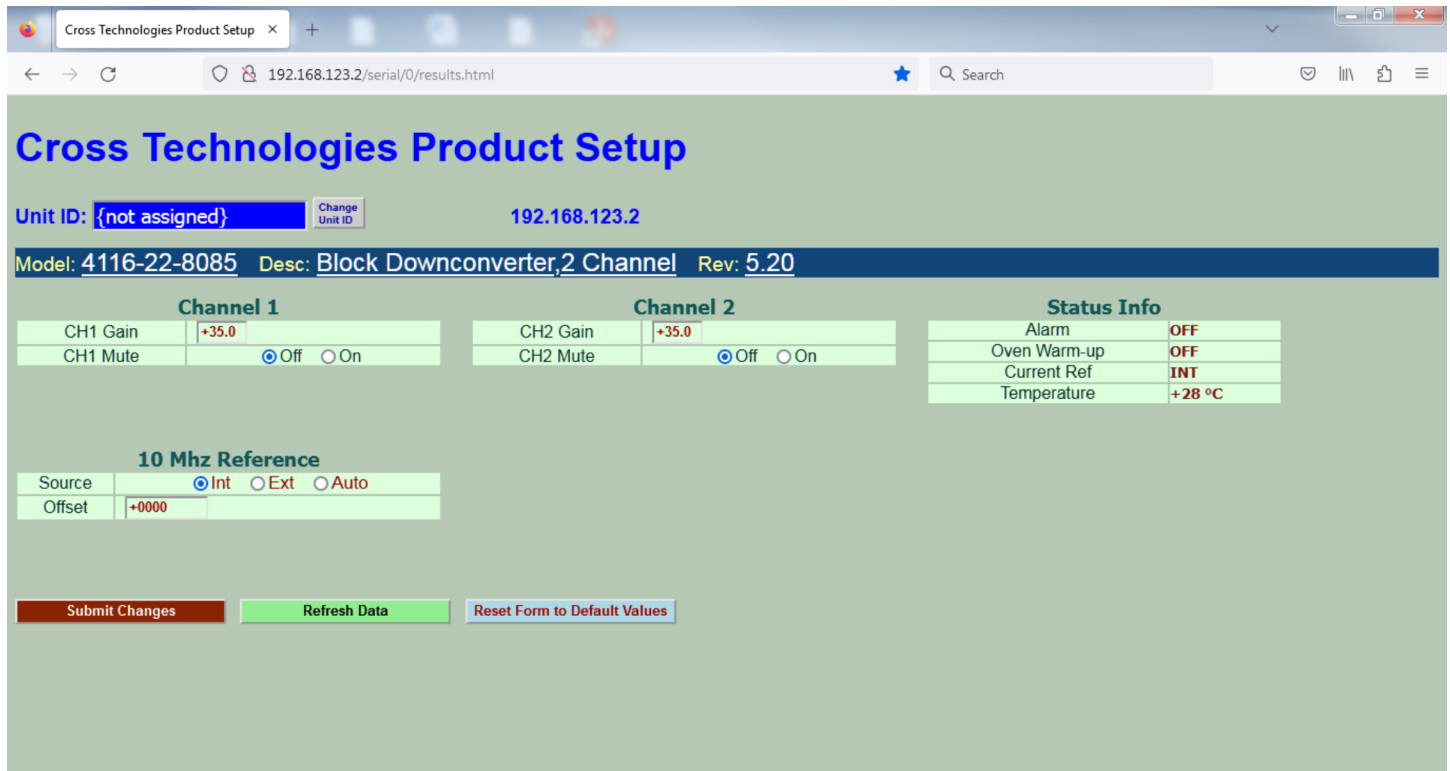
Cross Technologies Product Setup ×

192.168.123.2/serial/0/results.html

Search

Cross Technologies Product Setup

Unit ID: {not assigned} Change Unit ID 192.168.123.2

Model: 4116-22-8085 Desc: Block Downconverter,2 Channel Rev: 5.20

Channel 1

| CH1 Gain | +35.0 |
|---|---|
| CH1 Mute | Off On |

Channel 2

| CH2 Gain | +35.0 |
|---|---|
| CH2 Mute | Off On |

Status Info

| Alarm | OFF |
|---|---|
| Oven Warm-up | OFF |
| Current Ref | INT |
| Temperature | +28 ºC |

10 Mhz Reference

| Source | Int Ext Auto |
|---|---|
| Offset | +0000 |

Submit Changes Refresh Data Reset Form to Default Values